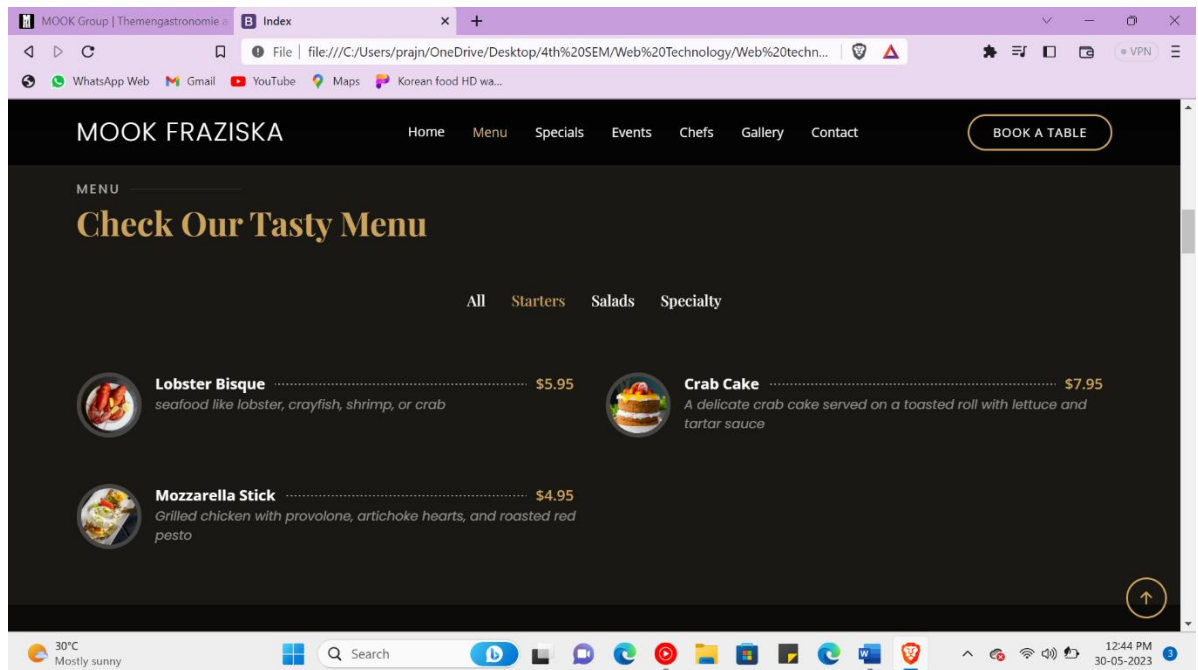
MOOK Group | Themengastronomie
Index
File | file:///C:/Users/prajn/OneDrive/Desktop/4th%20SEM/Web%20Technology/Web%20techn...
VPN
WhatsApp Web Gmail YouTube Maps Korean food HD wa...

MOOK FRAZISKA
Home Menu Specials Events Chefs Gallery Contact
BOOK A TABLE

MENU
Check Our Tasty Menu

All Starters Salads Specialty

Lobster Bisque $5.95
seafood like lobster, crayfish, shrimp, or crab

Crab Cake $7.95
A delicate crab cake served on a toasted roll with lettuce and tartar sauce

Mozzarella Stick $4.95
Grilled chicken with provolone, artichoke hearts, and roasted red pesto

30°C
Mostly sunny
Search
12:44 PM
30-05-2023
3